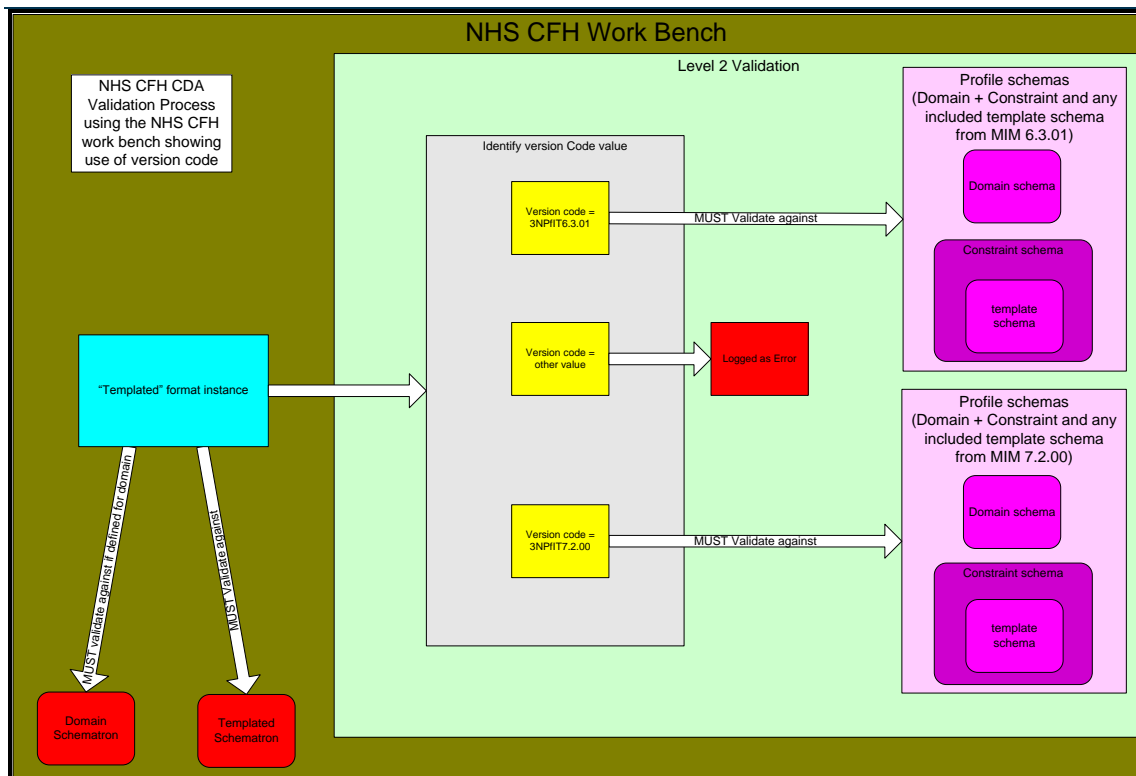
NHS CFH Work Bench

NHS CFH CDA Validation Process using the NHS CFH work bench showing use of version code

Level 2 Validation

Identify version Code value

Version code = 3NPfIT6.3.01

MUST Validate against

Profile schemas (Domain + Constraint and any included template schema from MIM 6.3.01)

Domain schema

Constraint schema

template schema

"Templated" format instance

Version code = other value

Logged as Error

Profile schemas (Domain + Constraint and any included template schema from MIM 7.2.00)

Domain schema

Constraint schema

template schema

Version code = 3NPfIT7.2.00

MUST Validate against

MUST validate against if defined for domain

MUST Validate against

Domain Schematron

Templated Schematron